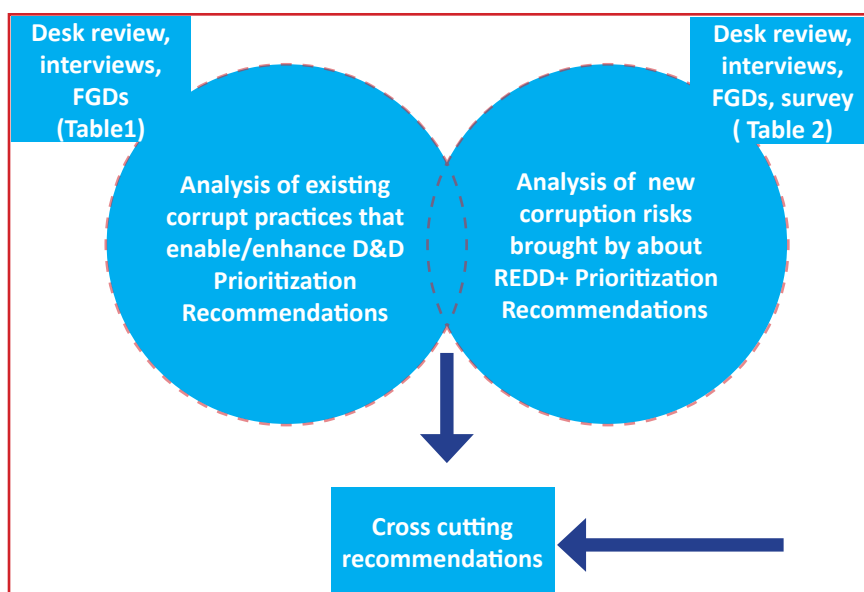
Desk review, interviews, FGDs (Table1)

Desk review, interviews, FGDs, survey ( Table 2)

Analysis of existing corrupt practices that enable/enhance D&D Prioritization Recommendations

Analysis of new corruption risks brought by about REDD+ Prioritization Recommendations

Cross cutting recommendations